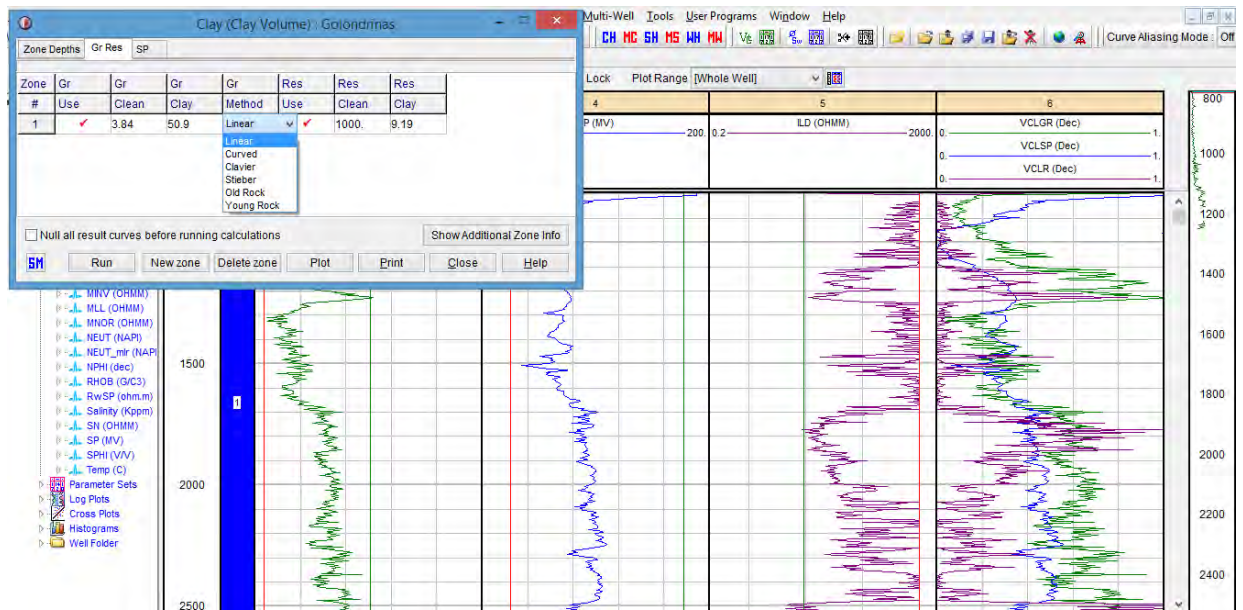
Clay (Clay Volume) Golondrinas

Zone Depths | Gr Res | SP

| Zone | Gr | Gr | Gr | Gr | Res | Res | Res |
|---|---|---|---|---|---|---|---|
| # | Use | Clean | Clay | Method | Use | Clean | Clay |
| 1 | ✔ | 3.84 | 50.9 | Linear | ✔ | 1000. | 9.19 |

Linear
Curved
Clavier
Stieber
Old Rock
Young Rock

Null all result curves before running calculations

Show Additional Zone Info

SM Run New zone Delete zone Plot Print Close Help

Multi-Well Tools User Programs Window Help

CH MC SH MS WH MW Vc Sw

Curve Aliasing Mode : Off

Lock Plot Range [Whole Well]

4 5 6

P (MV) 200. ILD (OHMM) 0.2 2000. VCLGR (Dec) 0. 1. VCLSP (Dec) 0. 1. VCLR (Dec) 0. 1.

MNV (OHMM)
MLL (OHMM)
MNOR (OHMM)
NEUT (NAPI)
NEUT_mlr (NAPI
NPHI (dec)
RHOB (G/C3)
RwSP (ohm.m)
Salinity (Kppm)
SN (OHMM)
SP (MV)
SPHI (V/V)
Temp (C)
Parameter Sets
Log Plots
Cross Plots
Histograms
Well Folder

1500
2000
2500

1

800
1000
1200
1400
1600
1800
2000
2200
2400